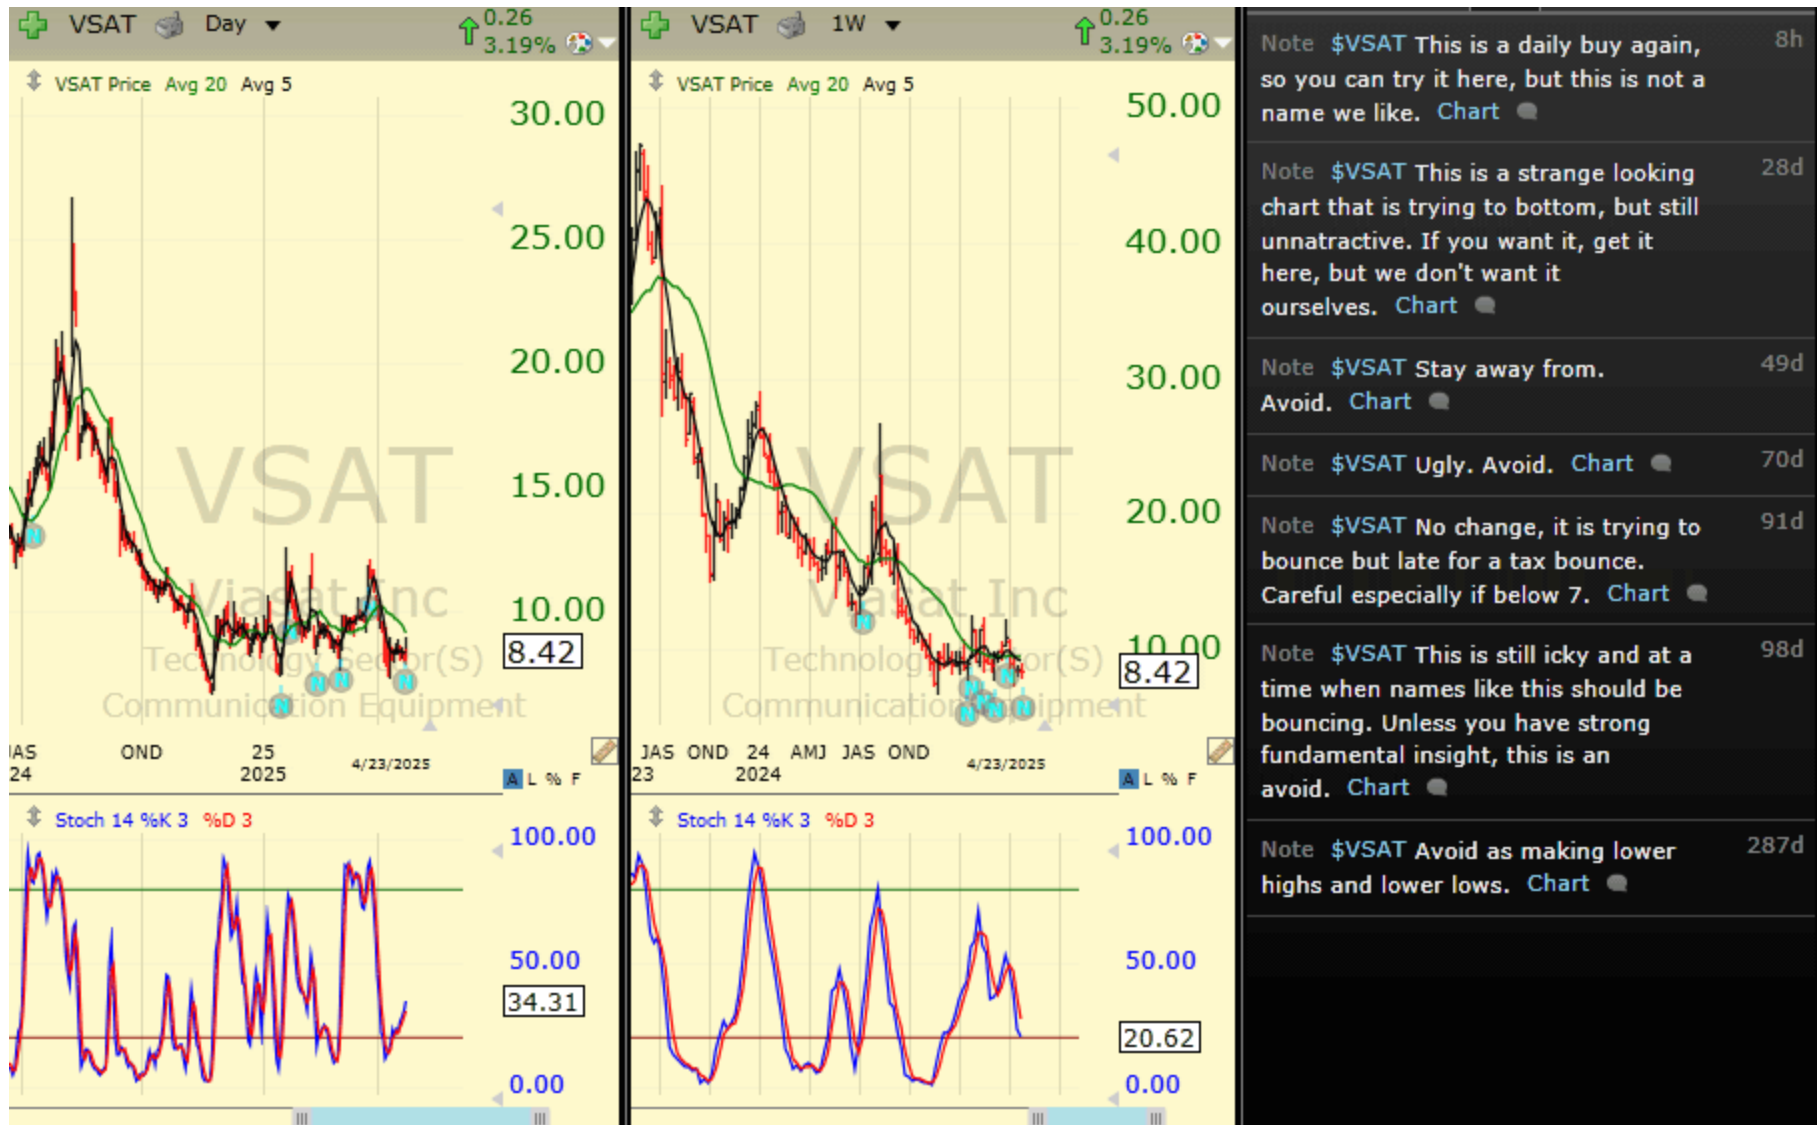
VSAT Day 0.26 3.19%

VSAT Price Avg 20 Avg 5

30.00
25.00
20.00
15.00
10.00
8.42

VSAT
Viasat Inc
Technology Sector(S)
Communication Equipment

JAS 24 OND 25 2025 4/23/2025

A L % F

Stoch 14 %K 3 %D 3

100.00
50.00
34.31
0.00

VSAT 1W 0.26 3.19%

VSAT Price Avg 20 Avg 5

50.00
40.00
30.00
20.00
10.00
8.42

VSAT
Viasat Inc
Technology Sector(S)
Communication Equipment

JAS 23 OND 24 2024 AMJ JAS OND 4/23/2025

A L % F

Stoch 14 %K 3 %D 3

100.00
50.00
20.62
0.00

Note $VSAT This is a daily buy again, so you can try it here, but this is not a name we like. Chart 8h

Note $VSAT This is a strange looking chart that is trying to bottom, but still unnatractive. If you want it, get it here, but we don't want it ourselves. Chart 28d

Note $VSAT Stay away from. Avoid. Chart 49d

Note $VSAT Ugly. Avoid. Chart 70d

Note $VSAT No change, it is trying to bounce but late for a tax bounce. Careful especially if below 7. Chart 91d

Note $VSAT This is still icky and at a time when names like this should be bouncing. Unless you have strong fundamental insight, this is an avoid. Chart 98d

Note $VSAT Avoid as making lower highs and lower lows. Chart 287d